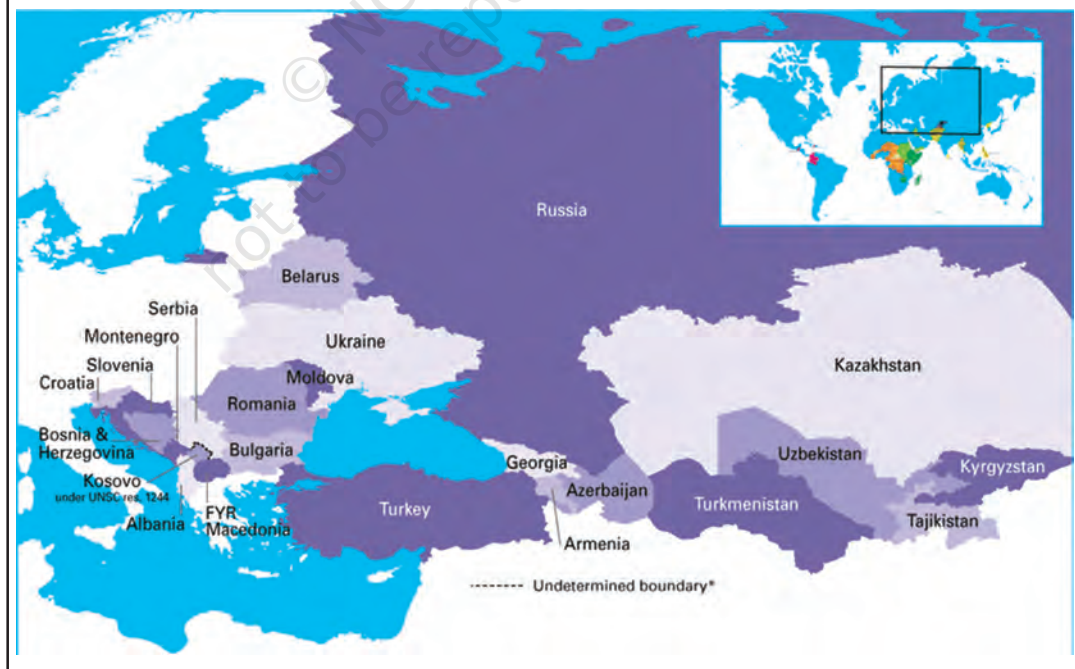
© NCERT not to be republished

Russia

Belarus

Serbia

Montenegro

Slovenia

Croatia

Ukraine

Moldova

Romania

Bosnia & Herzegovina

Bulgaria

Kosovo under UNSC res. 1244

Albania

FYR Macedonia

Kazakhstan

Georgia

Azerbaijan

Uzbekistan

Kyrgyzstan

Turkey

Turkmenistan

Tajikistan

Armenia

------- Undetermined boundary*